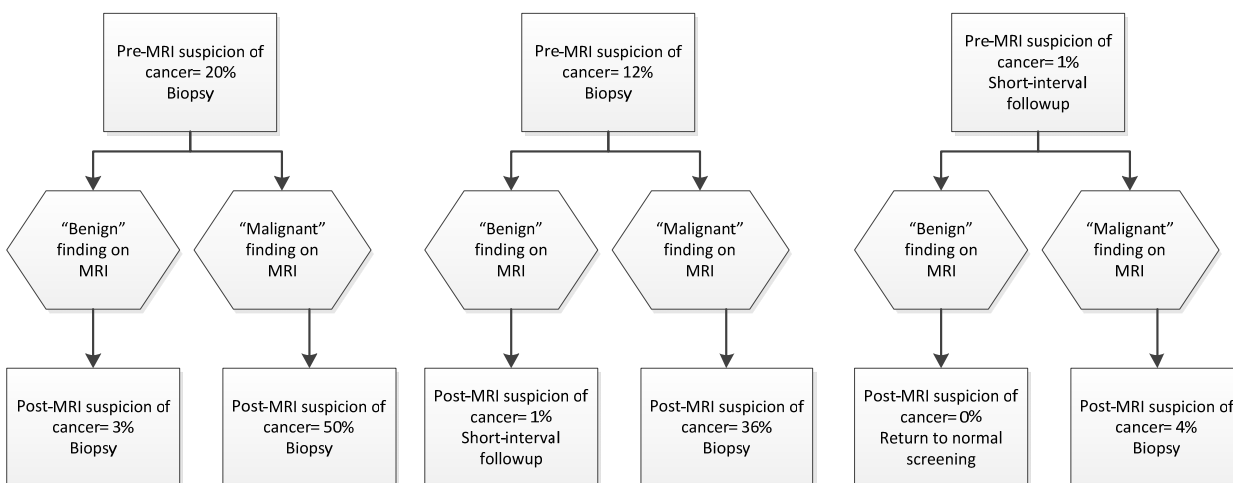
Pre-MRI suspicion of cancer= 20%
Biopsy

“Benign” finding on MRI

“Malignant” finding on MRI

Post-MRI suspicion of cancer= 3%
Biopsy

Post-MRI suspicion of cancer= 50%
Biopsy

Pre-MRI suspicion of cancer= 12%
Biopsy

“Benign” finding on MRI

“Malignant” finding on MRI

Post-MRI suspicion of cancer= 1%
Short-interval followup

Post-MRI suspicion of cancer= 36%
Biopsy

Pre-MRI suspicion of cancer= 1%
Short-interval followup

“Benign” finding on MRI

“Malignant” finding on MRI

Post-MRI suspicion of cancer= 0%
Return to normal screening

Post-MRI suspicion of cancer= 4%
Biopsy